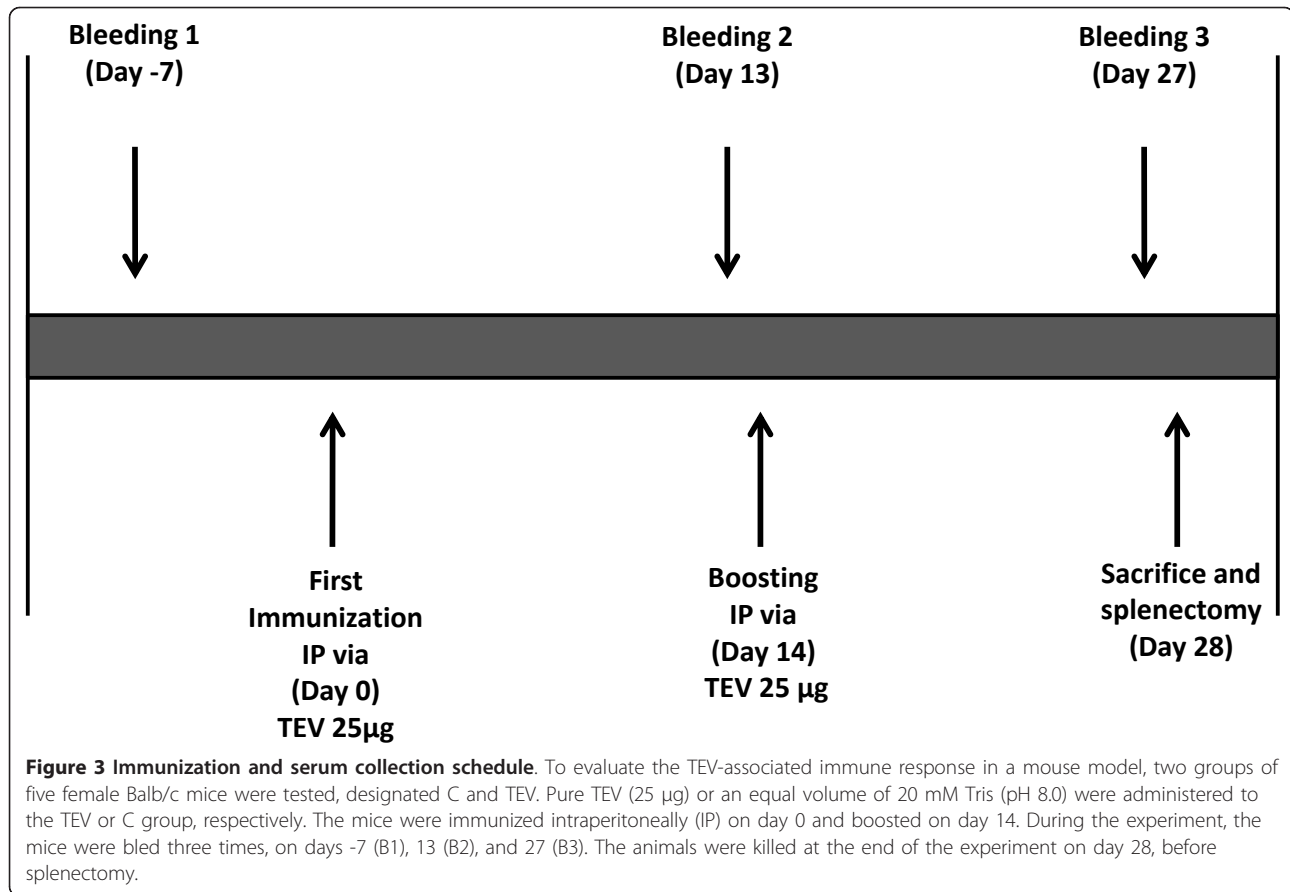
Bleeding 1
(Day -7)

Bleeding 2
(Day 13)

Bleeding 3
(Day 27)

First
Immunization
IP via
(Day 0)
TEV 25µg

Boosting
IP via
(Day 14)
TEV 25 µg

Sacrifice and
splenectomy
(Day 28)

**Figure 3 Immunization and serum collection schedule**. To evaluate the TEV-associated immune response in a mouse model, two groups of five female Balb/c mice were tested, designated C and TEV. Pure TEV (25 µg) or an equal volume of 20 mM Tris (pH 8.0) were administered to the TEV or C group, respectively. The mice were immunized intraperitoneally (IP) on day 0 and boosted on day 14. During the experiment, the mice were bled three times, on days -7 (B1), 13 (B2), and 27 (B3). The animals were killed at the end of the experiment on day 28, before splenectomy.